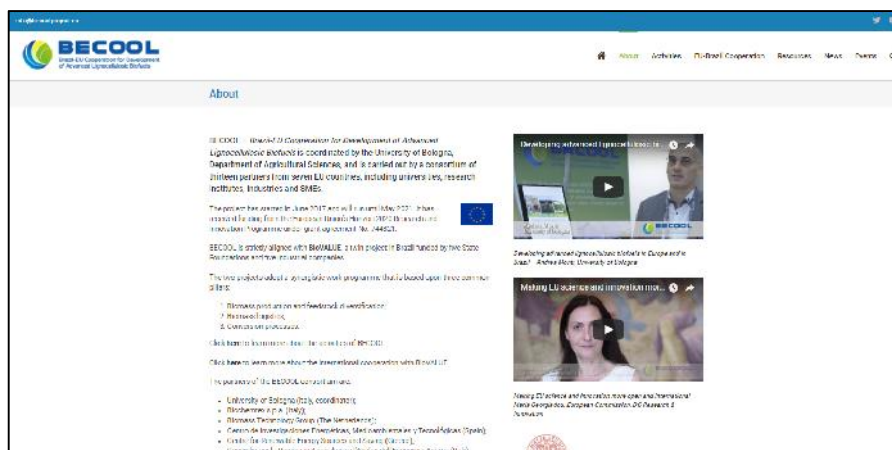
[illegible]

BECOOL
Brazil-EU Cooperation for Development of Advanced Lignocellulosic Biofuels

About Activities EU-Brazil Cooperation Resources News Events

About

BECOOL – Brazil-EU Cooperation for Development of Advanced Lignocellulosic Biofuels is coordinated by the University of Bologna, Department of Agricultural Sciences, and is carried out by a consortium of thirteen partners from seven EU countries, including universities, research institutes, industries and SMEs.

The project has started in June 2017 and will run until May 2021. It has received funding from the European Union's Horizon 2020 Research and Innovation Programme under grant agreement No. 744821.

BECOOL is strictly aligned with BioVALUE, a twin project in Brazil funded by two State Foundations and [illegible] companies.

The two projects adopt a synergistic work programme that is based upon three common pillars:

1. Biomass production and feedstock diversification;
2. Biomass logistics;
3. Conversion processes.

Click here to learn more about the activities of BECOOL.

Click here to learn more about the international cooperation with BioVALUE.

The partners of the BECOOL consortium are:

- University of Bologna (Italy, coordinator);
- Biochemtex s.p.a. (Italy);
- Biomass Technology Group (The Netherlands);
- Centro de Investigaciones Energéticas, Medioambientales y Tecnológicas (Spain);
- Centre for Renewable Energy Sources and Saving (Greece);
- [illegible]

Developing advanced lignocellulosic bio...

Developing advanced lignocellulosic biofuels in Europe and in Brazil - Andrea Monti, University of Bologna

Making EU science and innovation mor...

Making EU science and innovation more open and international Maria Georgiadou, European Commission DG Research & Innovation